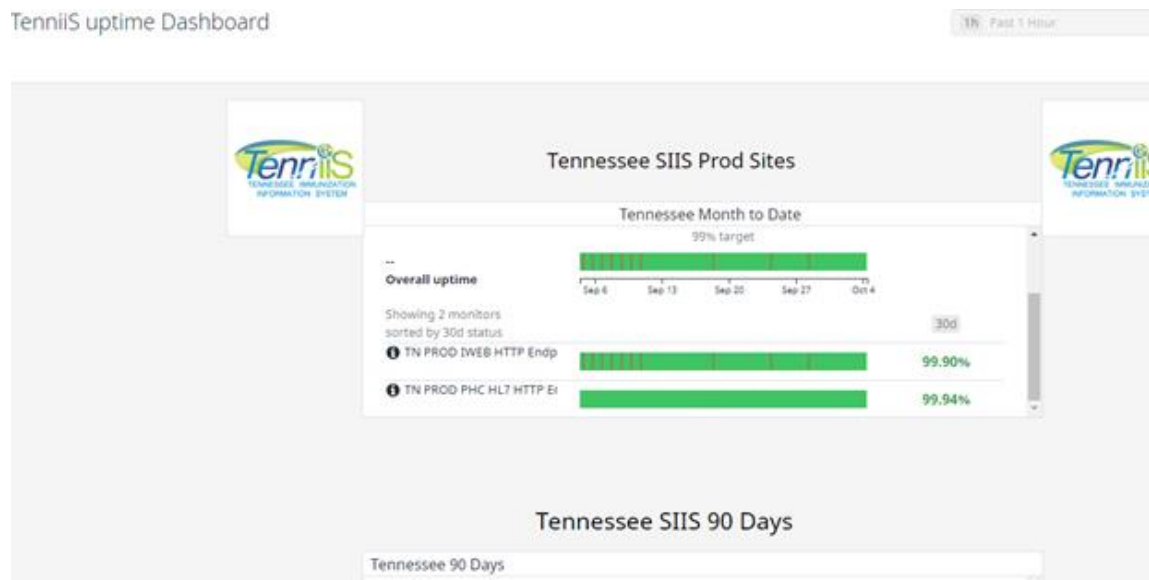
TenniiS uptime Dashboard

1h Past 1 Hour

TenniiS
TENNESSEE IMMUNIZATION INFORMATION SYSTEM

Tennessee SIIS Prod Sites

TenniiS
TENNESSEE IMMUNIZATION INFORMATION SYSTEM

Tennessee Month to Date

99% target

--
Overall uptime

Sep 6 Sep 13 Sep 20 Sep 27 Oct 4

Showing 2 monitors sorted by 30d status

30d

TN PROD IWEB HTTP Endp 99.90%

TN PROD PHC HL7 HTTP Er 99.94%

Tennessee SIIS 90 Days

Tennessee 90 Days